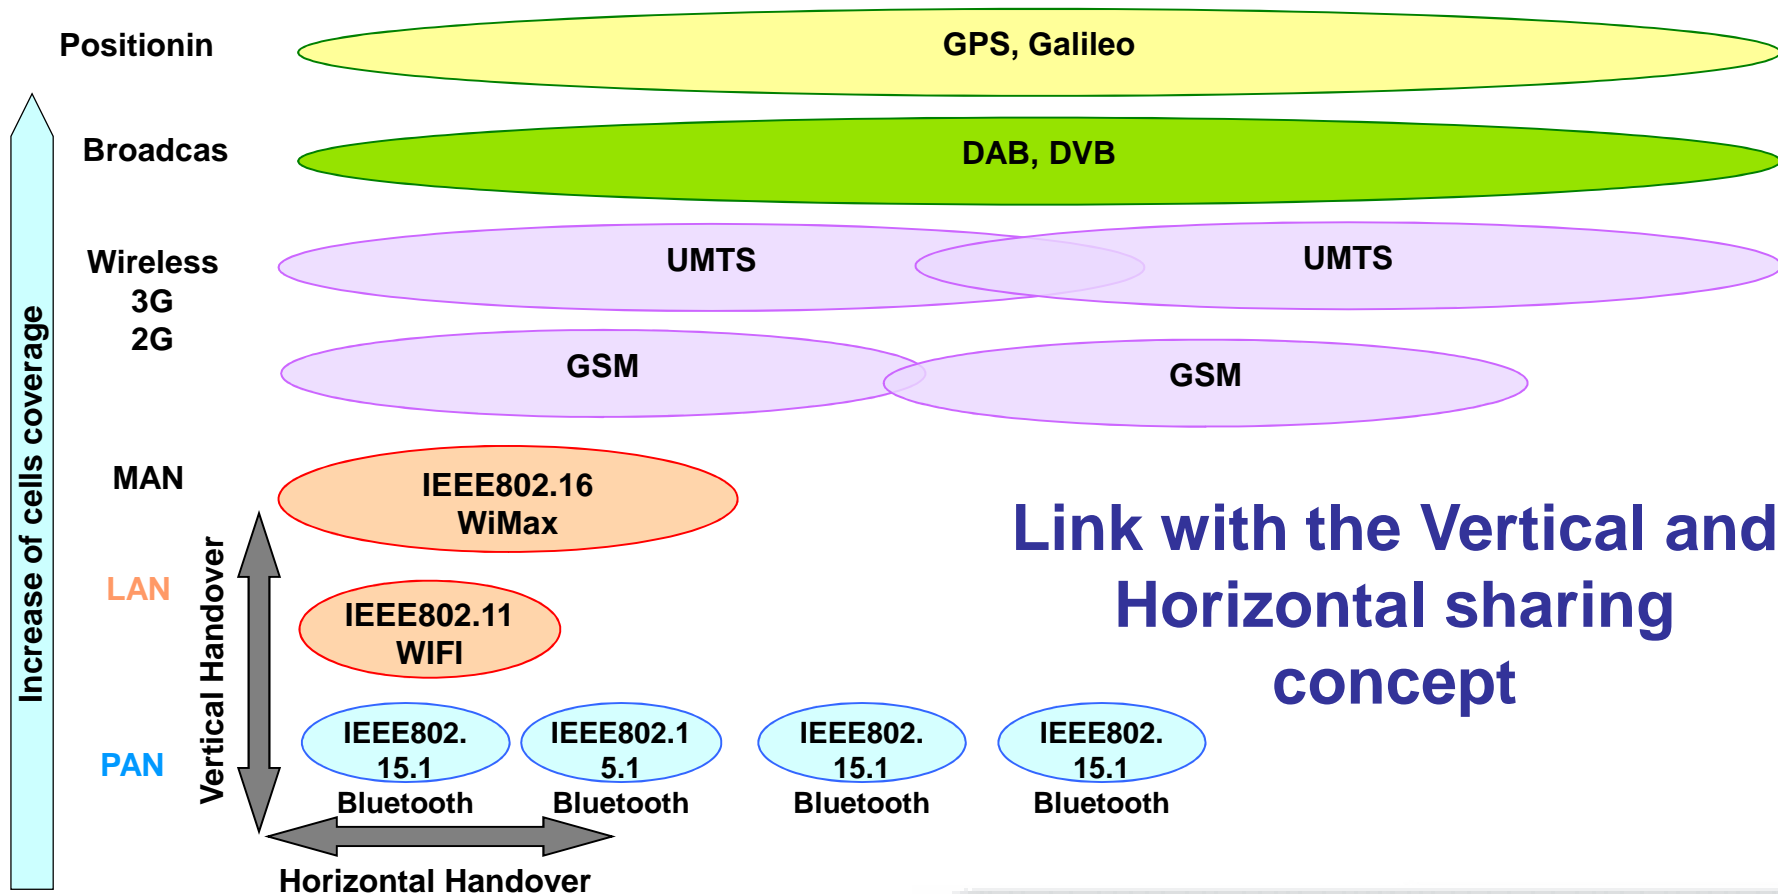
Positionin

GPS, Galileo

Broadcas

DAB, DVB

Wireless
3G
2G

UMTS

UMTS

GSM

GSM

MAN

IEEE802.16
WiMax

LAN

IEEE802.11
WIFI

PAN

Increase of cells coverage

Vertical Handover

IEEE802.
15.1
Bluetooth

IEEE802.1
5.1
Bluetooth

IEEE802.
15.1
Bluetooth

IEEE802.
15.1
Bluetooth

Horizontal Handover

Link with the Vertical and Horizontal sharing concept